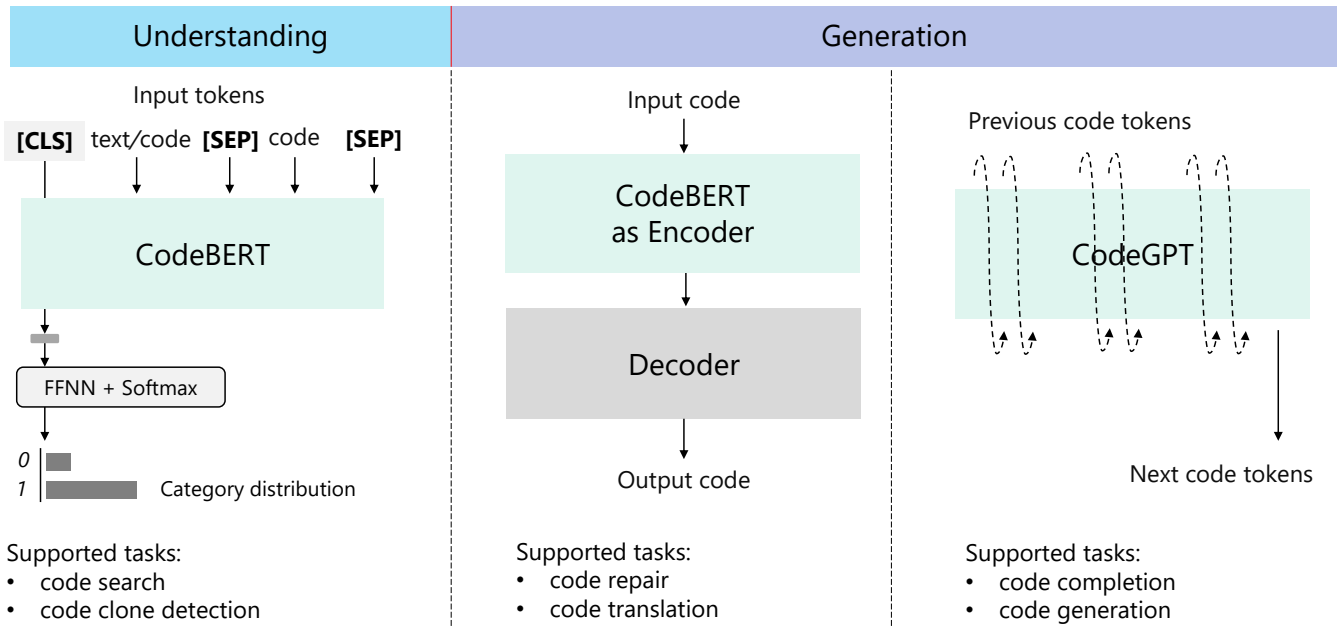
Understanding

Generation

Input tokens

[CLS] text/code [SEP] code [SEP]

CodeBERT

FFNN + Softmax

0

1

Category distribution

Supported tasks:
• code search
• code clone detection

Input code

CodeBERT as Encoder

Decoder

Output code

Supported tasks:
• code repair
• code translation

Previous code tokens

CodeGPT

Next code tokens

Supported tasks:
• code completion
• code generation